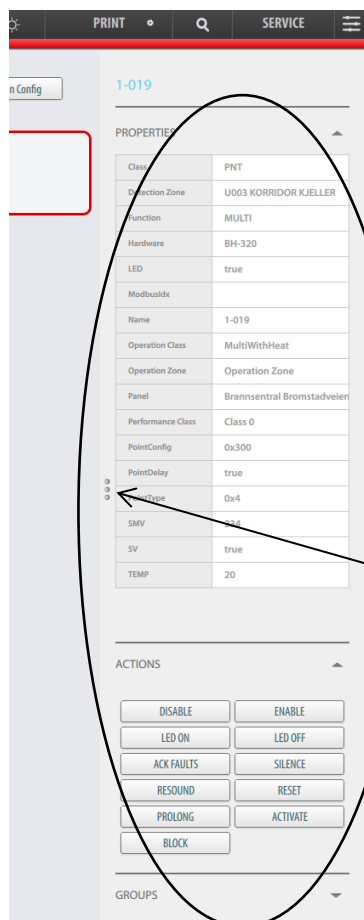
PRINT SERVICE

n Config

1-019

PROPERTIES

| Class | PNT |
|---|---|
| Detection Zone | U003 KORRIDOR KJELLER |
| Function | MULTI |
| Hardware | BH-320 |
| LED | true |
| ModbusIdx | |
| Name | 1-019 |
| Operation Class | MultiWithHeat |
| Operation Zone | Operation Zone |
| Panel | Brannsentral Bromstadveien |
| Performance Class | Class 0 |
| PointConfig | 0x300 |
| PointDelay | true |
| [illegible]Type | 0x4 |
| SMV | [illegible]4 |
| SV | true |
| TEMP | 20 |

ACTIONS

DISABLE
ENABLE
LED ON
LED OFF
ACK FAULTS
SILENCE
RESOUND
RESET
PROLONG
ACTIVATE
BLOCK

GROUPS